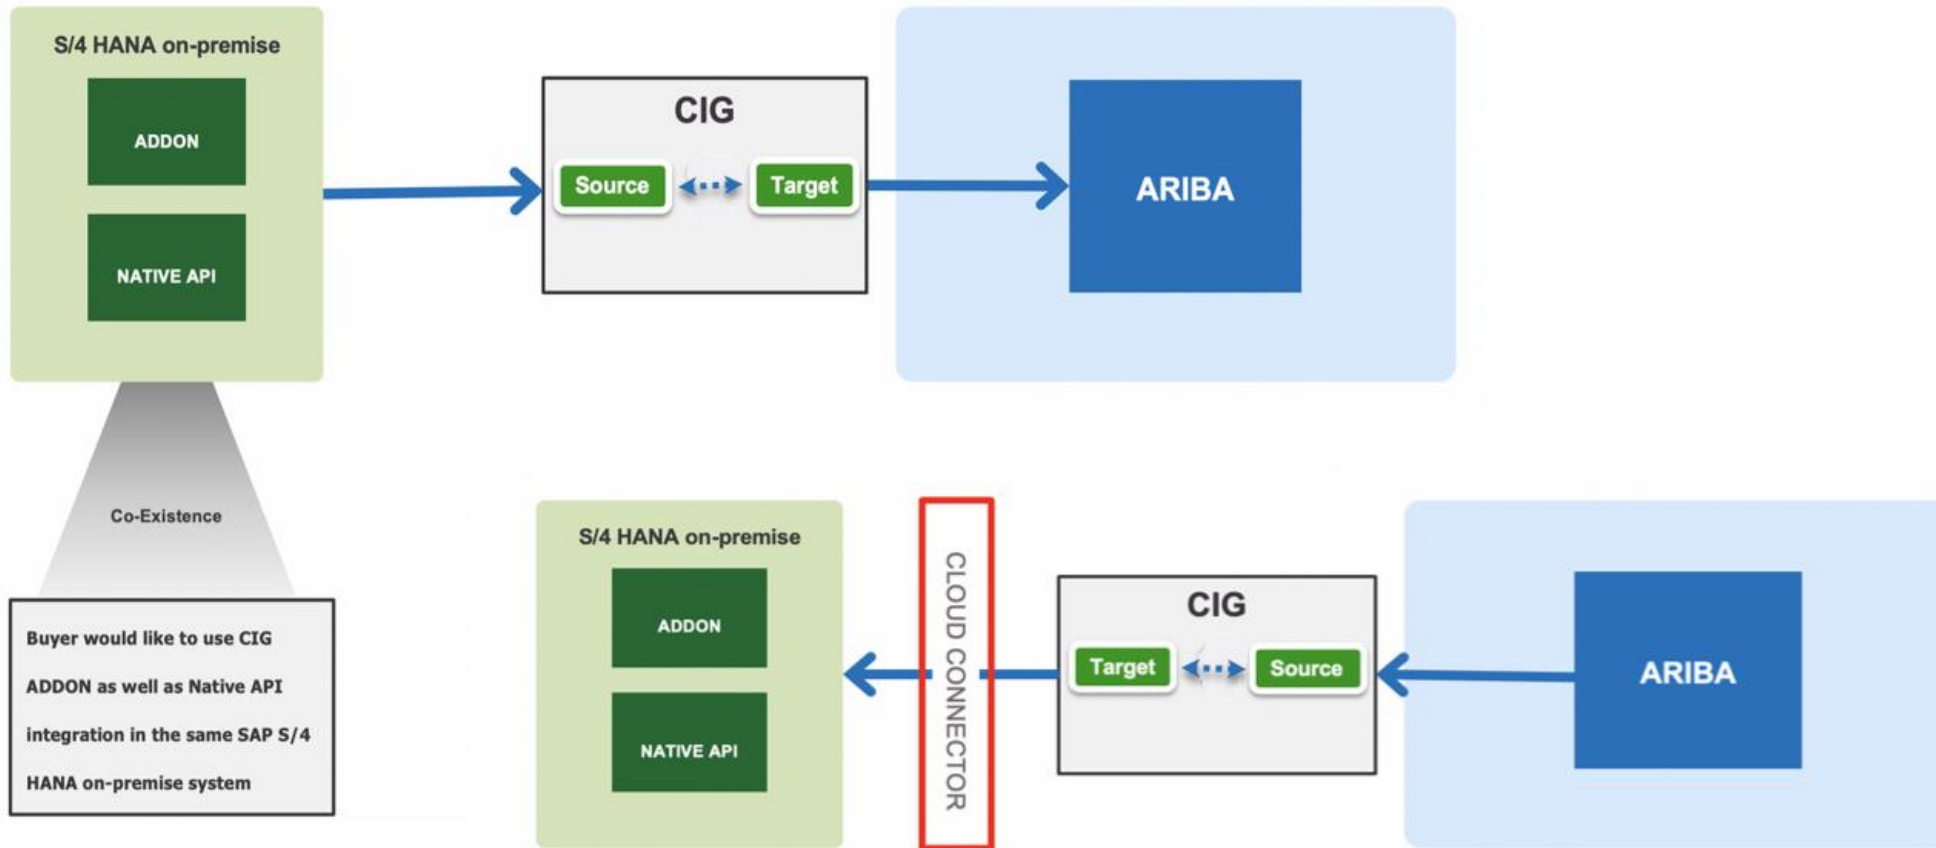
S/4 HANA on-premise

ADDON

NATIVE API

CIG

Source

Target

ARIBA

Co-Existence

Buyer would like to use CIG ADDON as well as Native API integration in the same SAP S/4 HANA on-premise system

S/4 HANA on-premise

ADDON

NATIVE API

CLOUD CONNECTOR

CIG

Target

Source

ARIBA